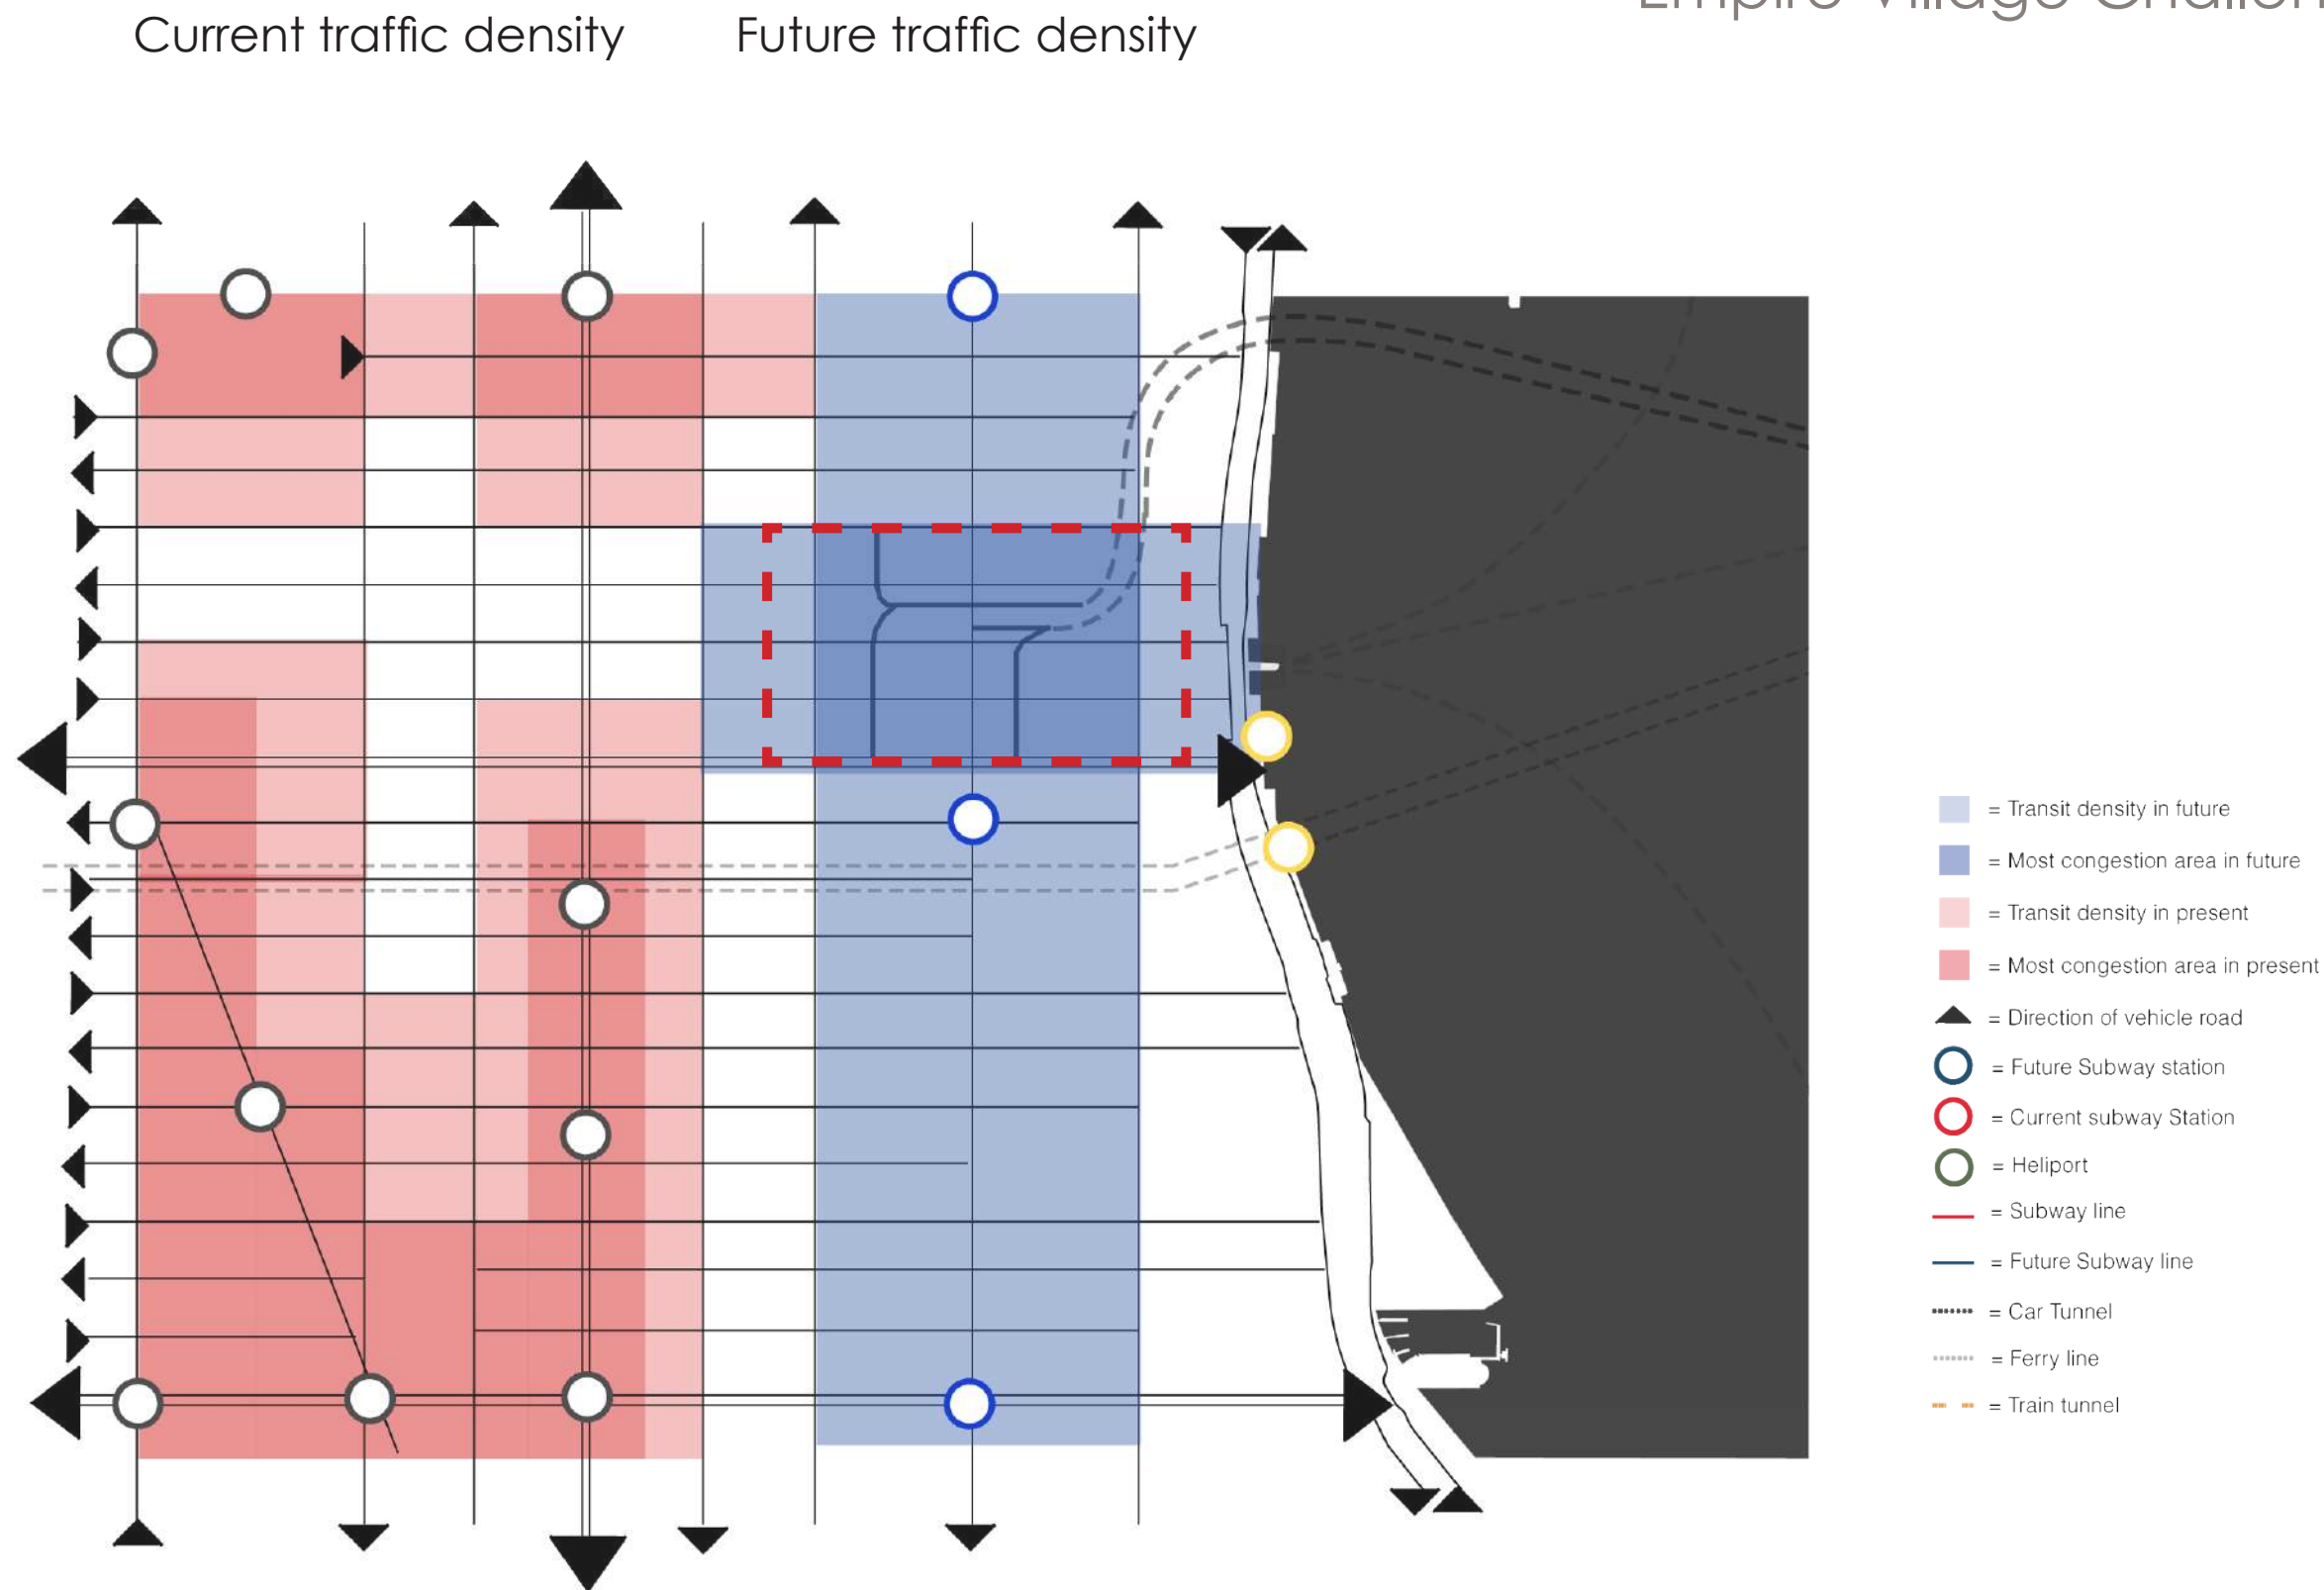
Current traffic density

Future traffic density

Empire Village Challen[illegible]

= Transit density in future

= Most congestion area in future

= Transit density in present

= Most congestion area in present

= Direction of vehicle road

= Future Subway station

= Current subway Station

= Heliport

= Subway line

= Future Subway line

= Car Tunnel

= Ferry line

= Train tunnel